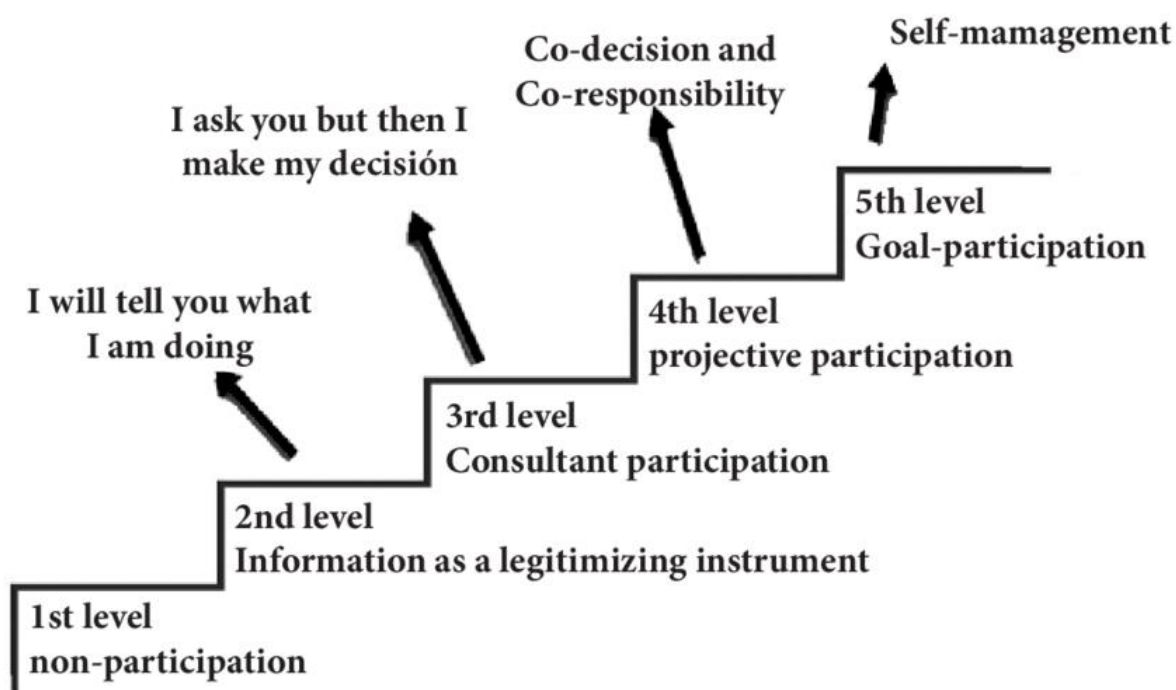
Self-mamagement

Co-decision and Co-responsibility

I ask you but then I make my decisión

I will tell you what I am doing

5th level
Goal-participation

4th level
projective participation

3rd level
Consultant participation

2nd level
Information as a legitimizing instrument

1st level
non-participation